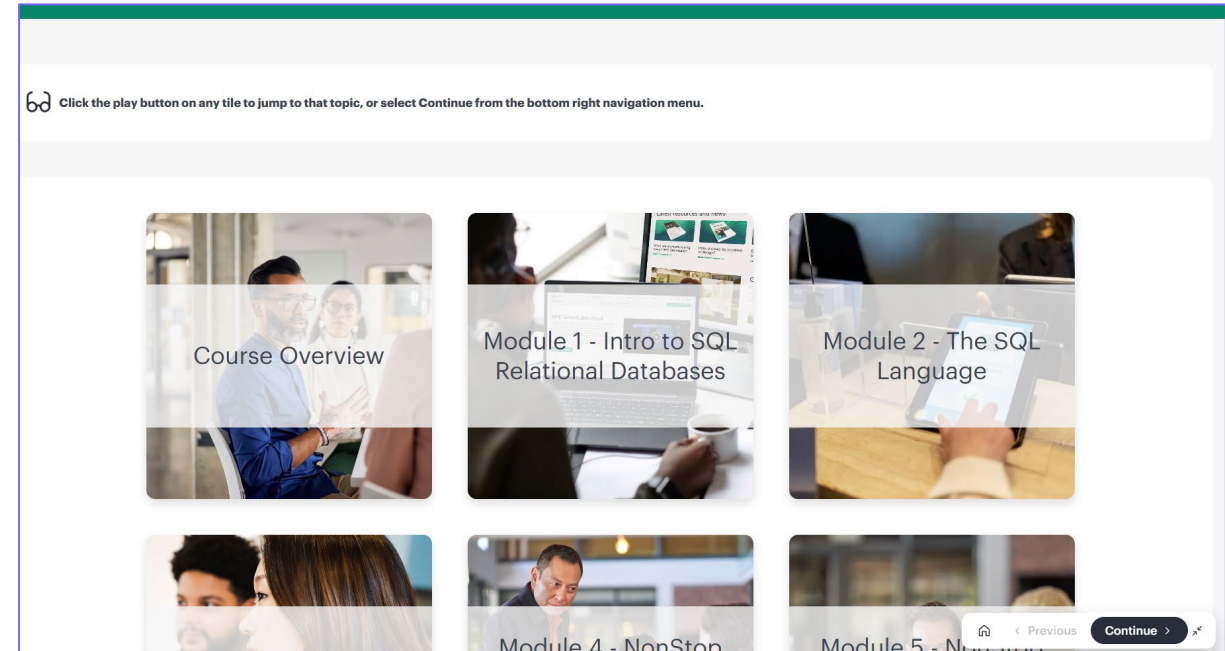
Click the play button on any tile to jump to that topic, or select Continue from the bottom right navigation menu.

Course Overview

Module 1 - Intro to SQL Relational Databases

Module 2 - The SQL Language

Module 4 - NonStop

Module 5 - N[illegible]

< Previous

Continue >